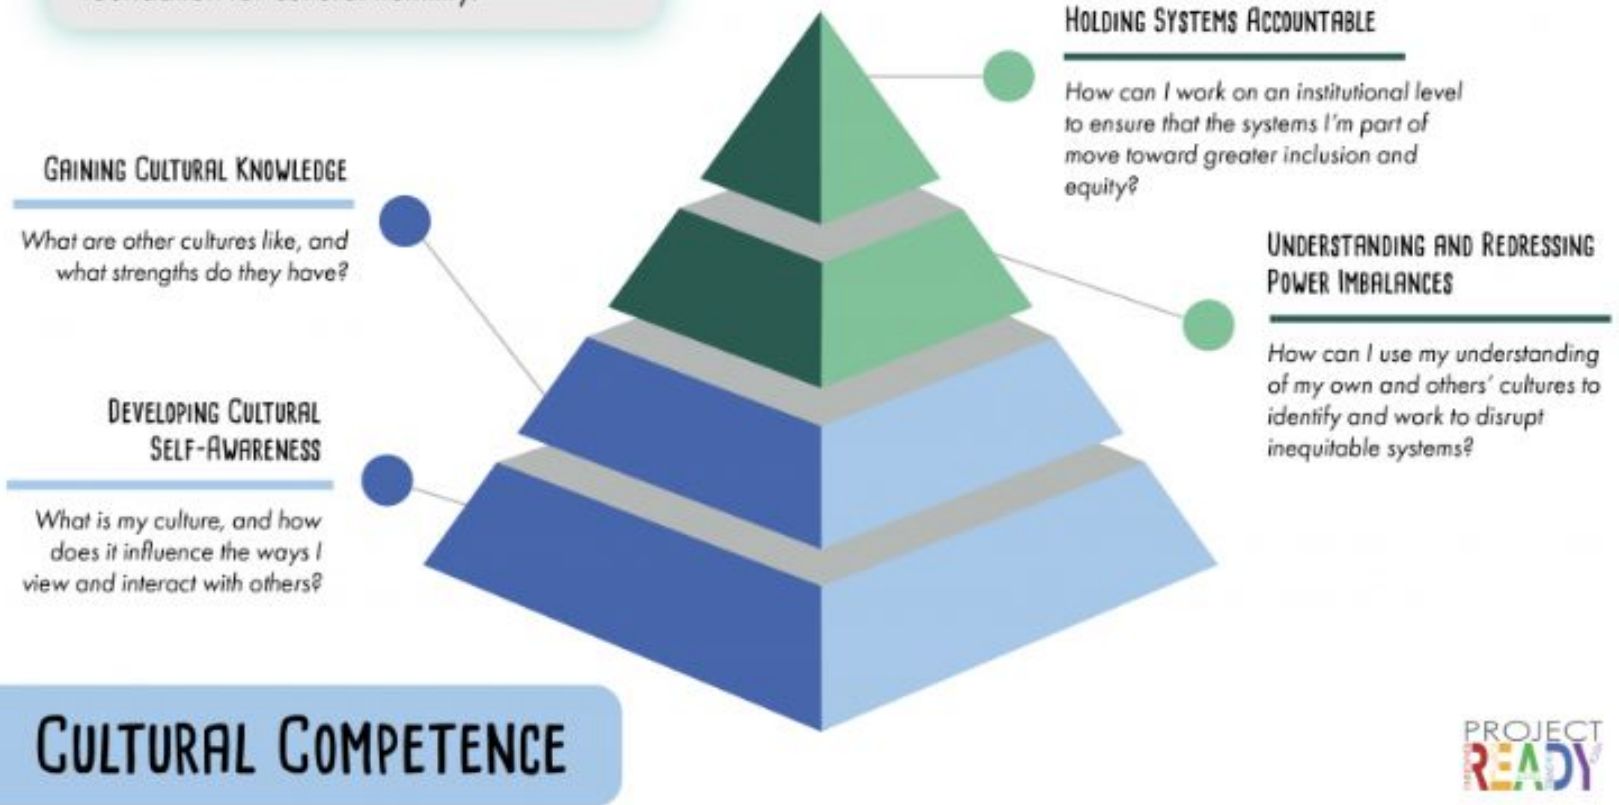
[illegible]

Holding Systems Accountable

How can I work on an institutional level to ensure that the systems I'm part of move toward greater inclusion and equity?

Gaining Cultural Knowledge

What are other cultures like, and what strengths do they have?

Understanding and Redressing Power Imbalances

How can I use my understanding of my own and others' cultures to identify and work to disrupt inequitable systems?

Developing Cultural Self-Awareness

What is my culture, and how does it influence the ways I view and interact with others?

Cultural Competence

PROJECT READY